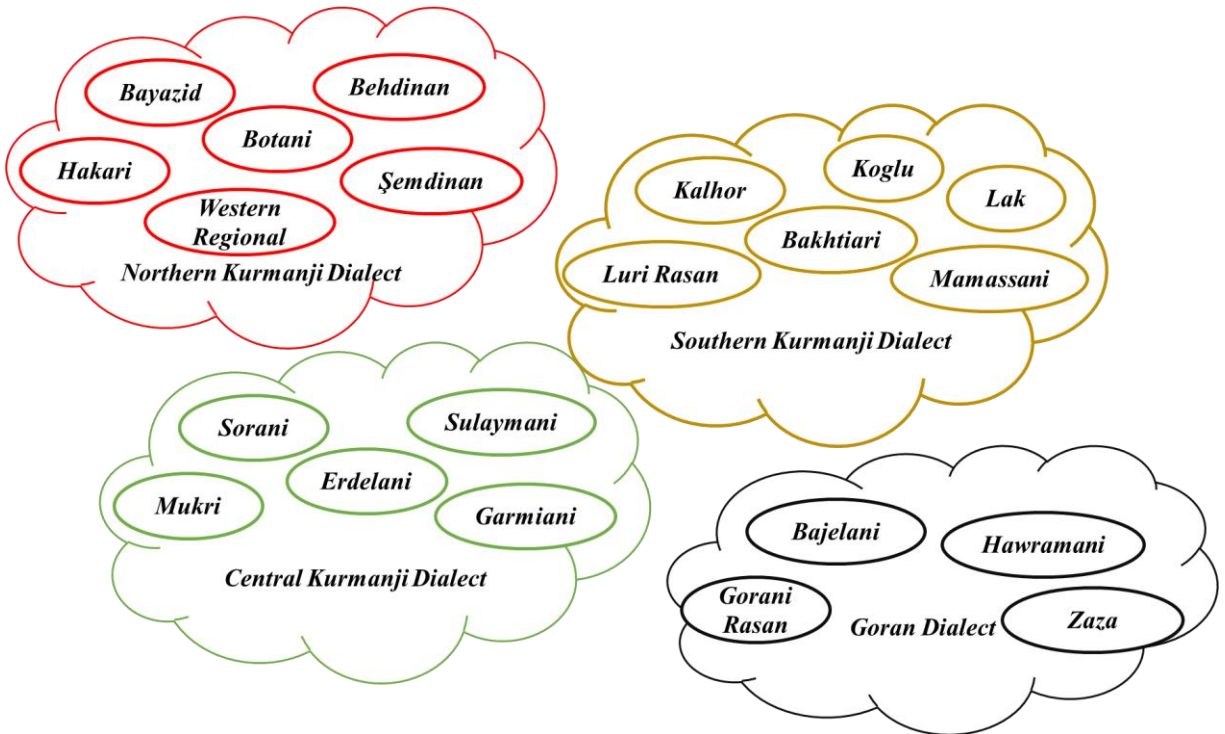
Bayazid
Behdinan
Botani
Hakari
Şemdinan
Western Regional
Northern Kurmanji Dialect

Kalhor
Koglu
Lak
Bakhtiari
Luri Rasan
Mamassani
Southern Kurmanji Dialect

Sorani
Sulaymani
Erdelani
Mukri
Garmiani
Central Kurmanji Dialect

Bajelani
Hawramani
Gorani Rasan
Goran Dialect
Zaza